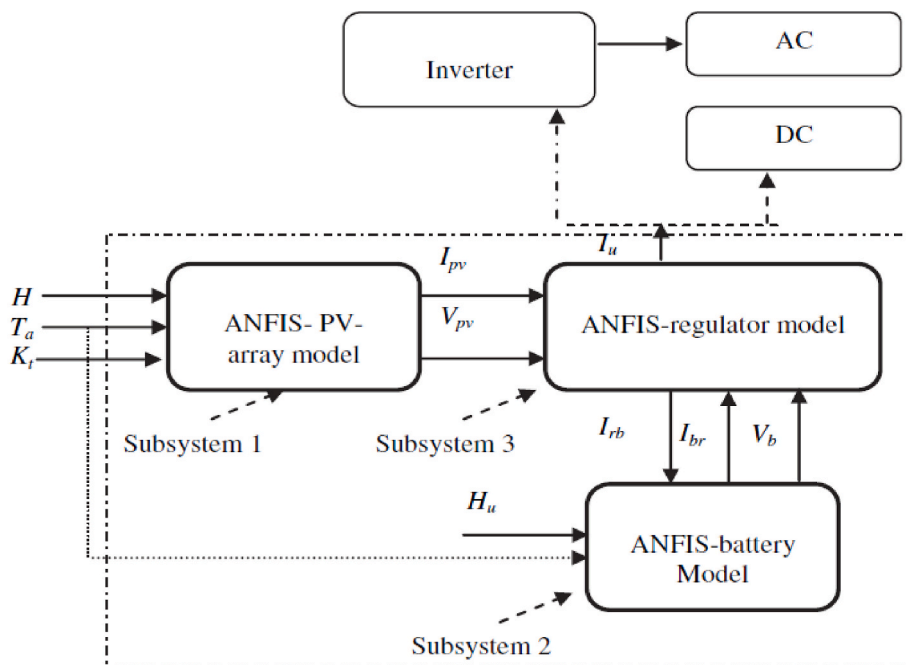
Inverter

AC

DC

$I_u$

$I_{pv}$

$V_{pv}$

$H$

$T_a$

$K_t$

ANFIS- PV-array model

ANFIS-regulator model

Subsystem 1

Subsystem 3

$I_{rb}$

$I_{br}$

$V_b$

$H_u$

ANFIS-battery Model

Subsystem 2